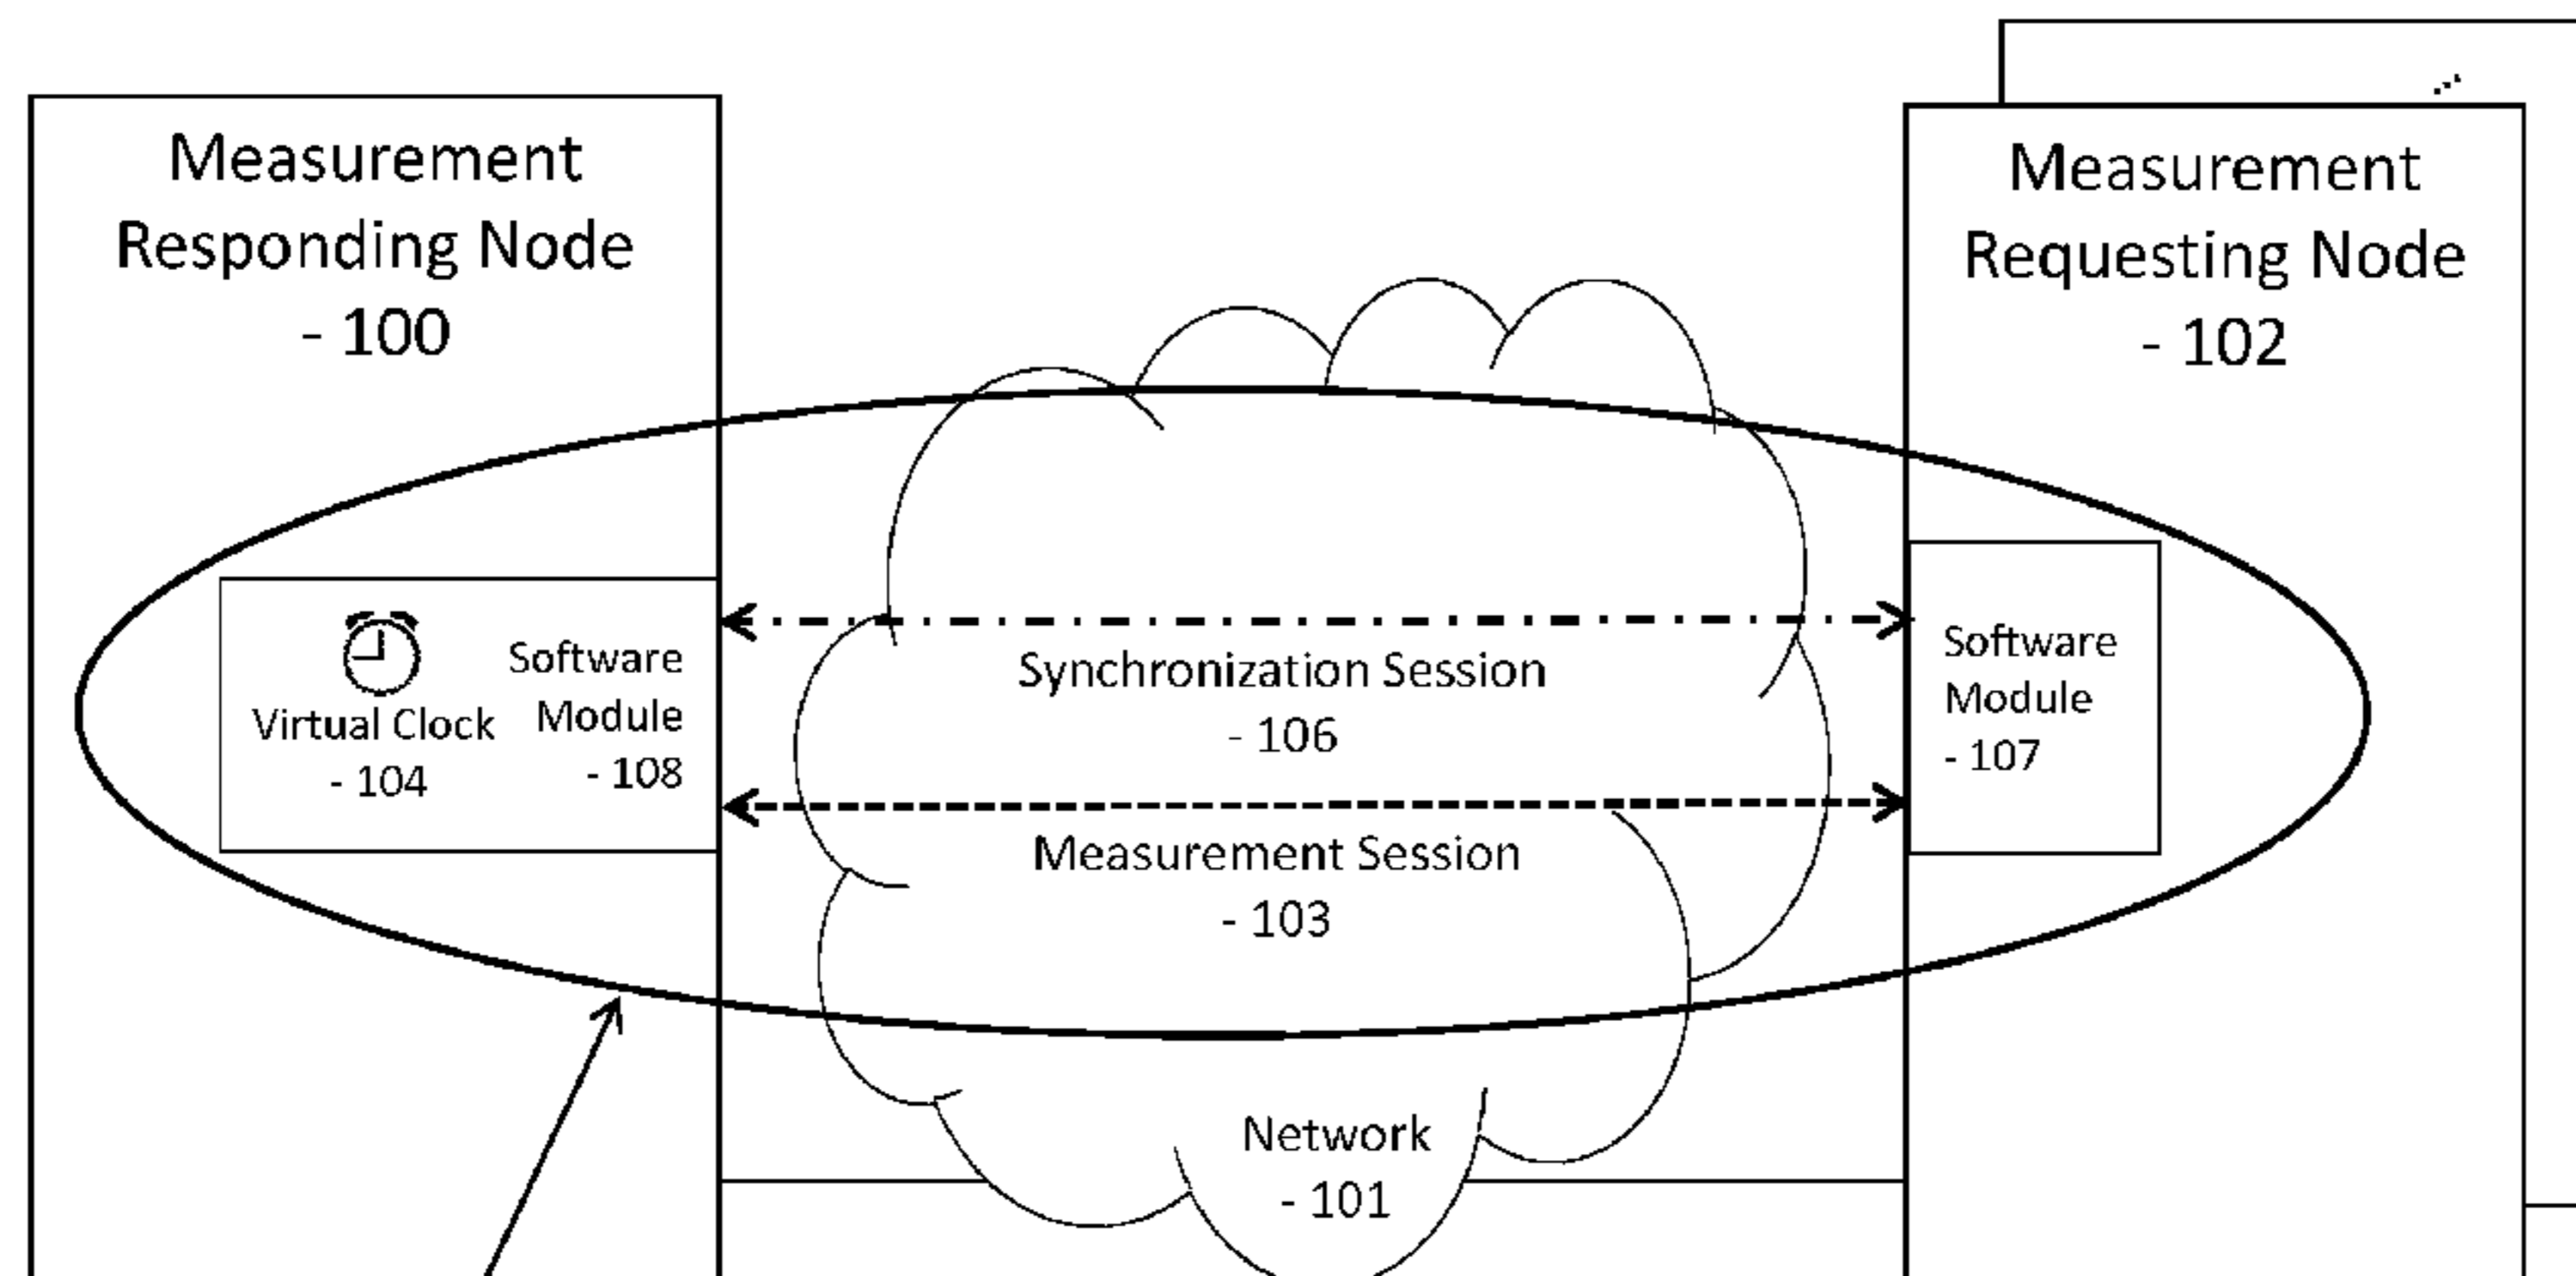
Measurement Responding Node
- 100

Measurement Requesting Node
- 102

Virtual Clock
- 104

Software Module
- 108

Synchronization Session
- 106

Measurement Session
- 103

Software Module
- 107

Network
- 101